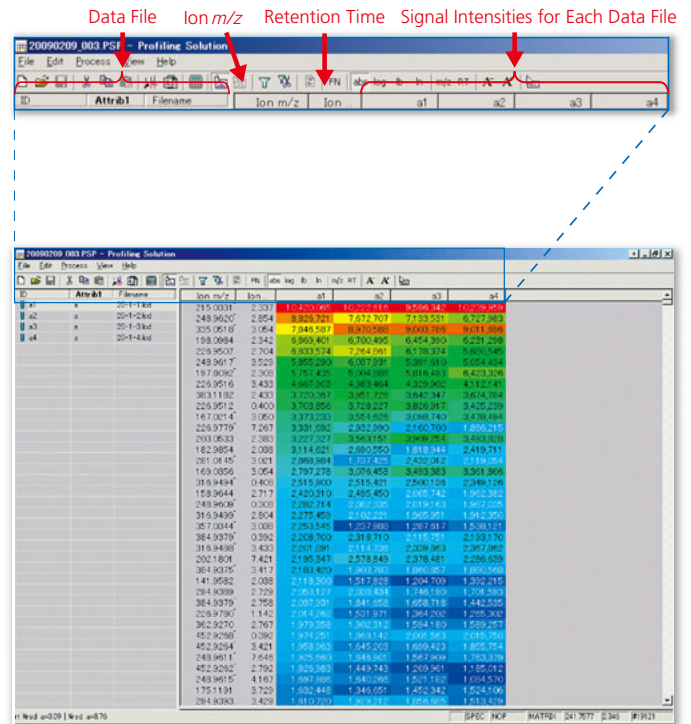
Data File Ion $m/z$ Retention Time Signal Intensities for Each Data File

20090209_003.PSP - Profiling Solution

File Edit Process View Help

ID Attrib1 Filename

Ion m/z Ion ... a1 a2 a3 a4

20090209_003.PSP - Profiling Solution

File Edit Process View Help

| ID | Attrib1 | Filename |
|---|---|---|
| a1 | a | 20-1-1.kd |
| a2 | a | 20-1-2.kd |
| a3 | a | 20-1-3.kd |
| a4 | a | 20-1-4.kd |

| Ion m/z | Ion | a1 | a2 | a3 | a4 |
|---|---|---|---|---|---|
| 215.0031 | 2.337 | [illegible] | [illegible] | 9,566,348 | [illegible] |
| 249.9620 | 2.954 | 8,829,721 | 7,672,707 | 7,133,531 | 6,727,983 |
| 335.0518 | 3.054 | 7,846,587 | 8,870,588 | 9,003,765 | 9,011,686 |
| 198.0984 | 2.342 | 6,860,401 | 6,700,495 | 6,454,390 | 6,231,298 |
| 226.9507 | 2.704 | 6,833,574 | 7,264,961 | 6,178,374 | 5,600,545 |
| 249.9617 | 3.529 | 5,855,280 | 6,087,691 | 5,391,519 | 5,054,434 |
| 197.8092 | 2.308 | 5,757,435 | 5,004,888 | 5,816,493 | 6,423,326 |
| 226.9516 | 3.433 | 4,667,303 | 4,363,464 | 4,329,902 | 4,112,141 |
| 383.1182 | 2.433 | 3,720,357 | 3,951,728 | 3,642,347 | 3,674,784 |
| 226.9512 | 0.400 | 3,703,856 | 3,728,227 | 3,626,917 | 3,425,239 |
| 167.0214 | 3.050 | 3,373,233 | 3,554,626 | 3,088,740 | 3,478,494 |
| 226.9779 | 7.267 | 3,331,092 | 2,332,390 | 2,160,700 | 1,865,215 |
| 200.0533 | 2.383 | 3,227,327 | 3,563,151 | 3,909,254 | 3,483,928 |
| 182.9854 | 2.098 | 3,114,621 | 2,680,550 | 1,818,944 | 2,419,711 |
| 281.0145 | 3.021 | 2,968,984 | 1,737,425 | 2,432,012 | 2,119,054 |
| 169.0856 | 3.054 | 2,797,278 | 3,076,458 | 3,463,383 | 3,361,866 |
| 316.9494 | 0.408 | 2,515,800 | 2,515,421 | 2,500,135 | 2,349,126 |
| 158.9644 | 2.717 | 2,420,310 | 2,485,450 | 2,065,742 | 1,962,382 |
| 249.9608 | 0.308 | 2,282,714 | 2,002,335 | 2,019,163 | 1,967,335 |
| 316.9499 | 2.504 | 2,275,450 | 2,102,221 | 1,965,951 | 1,912,350 |
| 357.0034 | 3.038 | 2,253,545 | 1,227,988 | 1,287,617 | 1,538,121 |
| 384.9379 | 0.392 | 2,208,700 | 2,318,710 | 2,115,751 | 2,193,170 |
| 316.9498 | 3.433 | 2,201,091 | 2,111,126 | 2,339,863 | 2,357,862 |
| 202.1808 | 7.421 | 2,195,347 | 2,578,849 | 2,378,481 | 2,286,839 |
| 384.9375 | 3.417 | 2,183,420 | 1,900,783 | 1,860,857 | 1,850,568 |
| 141.9582 | 2.098 | 2,118,300 | 1,517,828 | 1,204,709 | 1,392,215 |
| 284.9389 | 2.729 | 2,053,127 | 2,039,434 | 1,746,180 | 1,701,583 |
| 384.9379 | 2.758 | 2,037,331 | 1,841,058 | 1,658,718 | 1,442,535 |
| 226.9780 | 1.142 | 2,014,263 | 1,531,971 | 1,364,202 | 1,265,302 |
| 362.9270 | 2.767 | 1,979,358 | 1,902,312 | 1,584,180 | 1,589,257 |
| 452.9258 | 0.392 | 1,974,251 | 1,969,142 | 2,006,563 | 2,015,750 |
| 452.9264 | 3.421 | 1,958,363 | 1,645,203 | 1,609,423 | 1,855,254 |
| 249.9617 | 7.646 | 1,925,060 | 1,849,901 | 1,567,894 | 1,263,379 |
| 452.9262 | 2.792 | 1,929,383 | 1,449,743 | 1,269,961 | 1,185,012 |
| 249.9615 | 4.167 | 1,897,886 | 1,640,265 | 1,521,182 | 1,084,570 |
| 175.1191 | 3.729 | 1,832,448 | 1,346,051 | 1,452,342 | 1,524,106 |
| 294.9393 | 3.429 | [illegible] | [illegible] | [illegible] | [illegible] |

SPEC NOP MATRIX 241.7577 2.346 #:3821